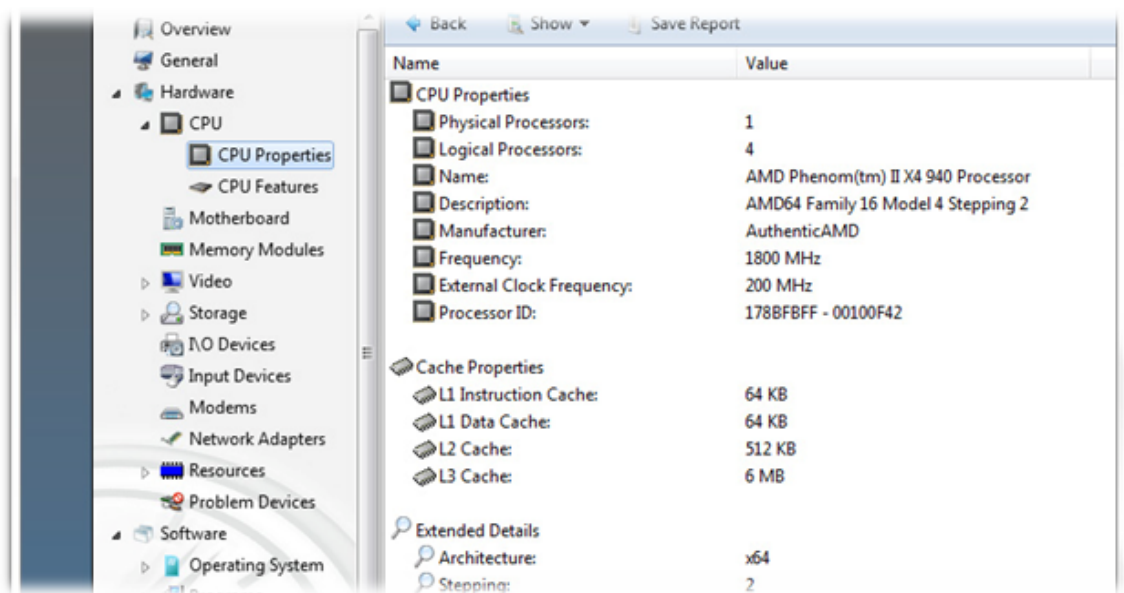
Overview
General
Hardware
CPU
CPU Properties
CPU Features
Motherboard
Memory Modules
Video
Storage
I\O Devices
Input Devices
Modems
Network Adapters
Resources
Problem Devices
Software
Operating System

Back Show Save Report

| Name | Value |
|---|---|
| CPU Properties | |
| Physical Processors: | 1 |
| Logical Processors: | 4 |
| Name: | AMD Phenom(tm) II X4 940 Processor |
| Description: | AMD64 Family 16 Model 4 Stepping 2 |
| Manufacturer: | AuthenticAMD |
| Frequency: | 1800 MHz |
| External Clock Frequency: | 200 MHz |
| Processor ID: | 178BFBFF - 00100F42 |
| Cache Properties | |
| L1 Instruction Cache: | 64 KB |
| L1 Data Cache: | 64 KB |
| L2 Cache: | 512 KB |
| L3 Cache: | 6 MB |
| Extended Details | |
| Architecture: | x64 |
| Stepping: | 2 |